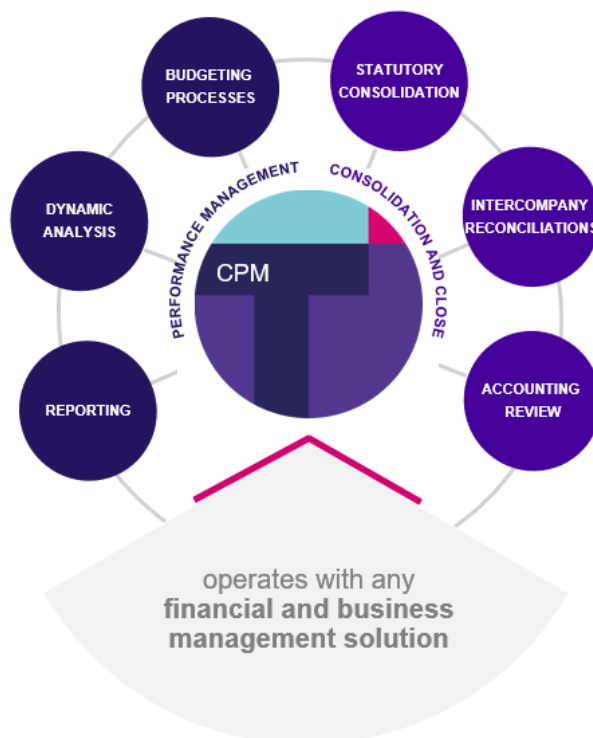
BUDGETING PROCESSES

STATUTORY CONSOLIDATION

DYNAMIC ANALYSIS

PERFORMANCE MANAGEMENT

CONSOLIDATION AND CLOSE

INTERCOMPANY RECONCILIATIONS

CPM

REPORTING

ACCOUNTING REVIEW

operates with any
**financial and business management solution**